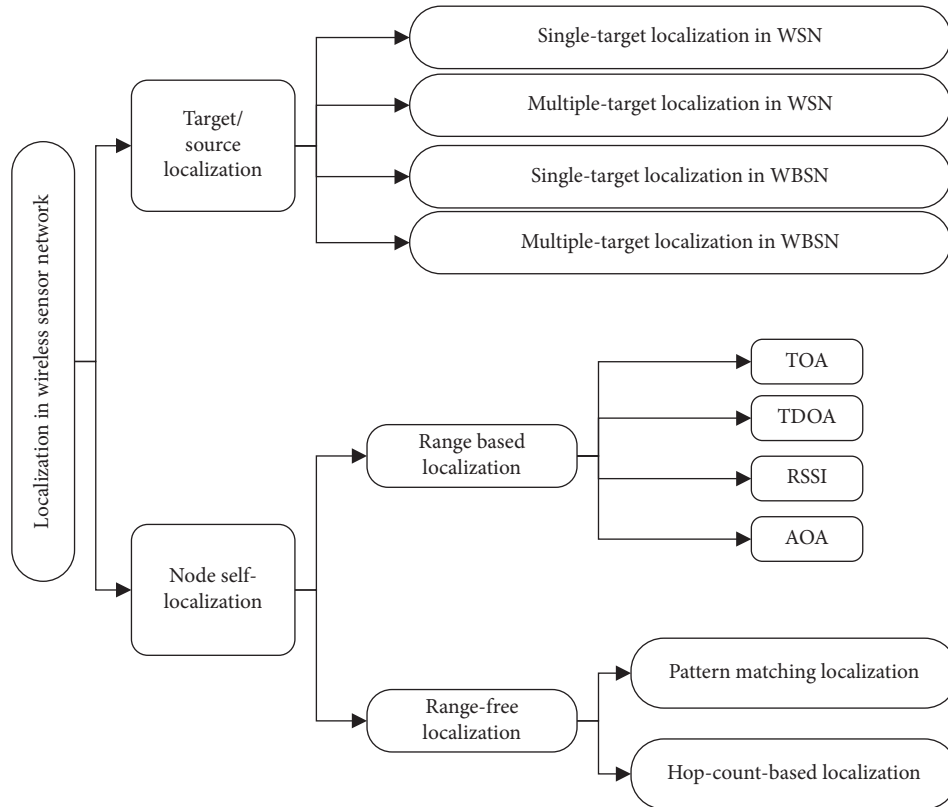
Localization in wireless sensor network

Target/ source localization

Single-target localization in WSN

Multiple-target localization in WSN

Single-target localization in WBSN

Multiple-target localization in WBSN

Node self-localization

Range based localization

TOA

TDOA

RSSI

AOA

Range-free localization

Pattern matching localization

Hop-count-based localization